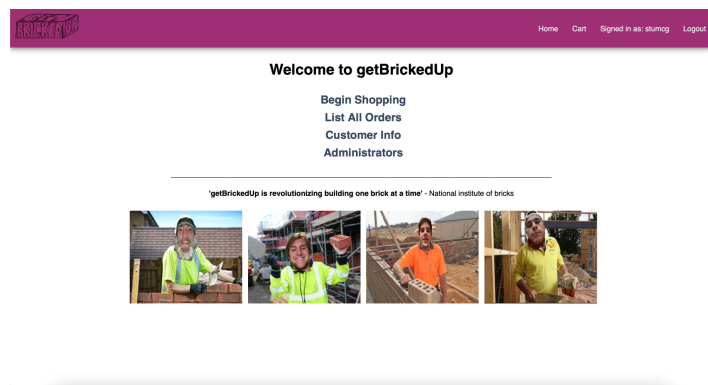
BRICKED UP

Home Cart Signed in as: stumcg Logout

Welcome to getBrickedUp

Begin Shopping
List All Orders
Customer Info
Administrators

'getBrickedUp is revolutionizing building one brick at a time' - National institute of bricks